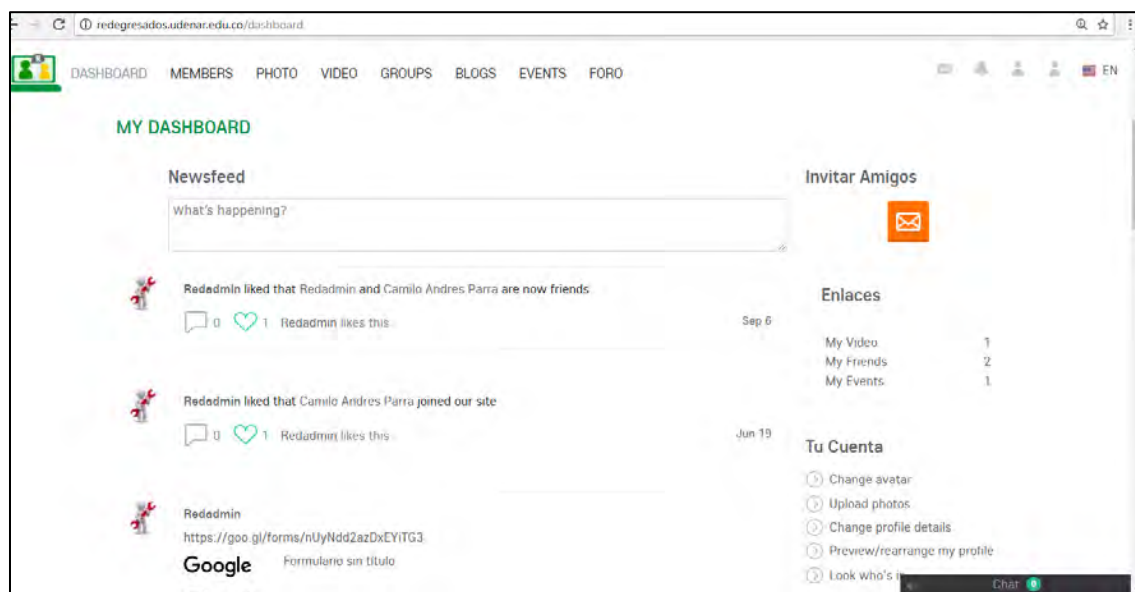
redegresados.udenar.edu.co/dashboard

DASHBOARD MEMBERS PHOTO VIDEO GROUPS BLOGS EVENTS FORO

EN

MY DASHBOARD

Newsfeed

What's happening?

Redadmin liked that Redadmin and Camilo Andres Parra are now friends

0 1 Redadmin likes this Sep 6

Redadmin liked that Camilo Andres Parra joined our site

0 1 Redadmin likes this Jun 19

Redadmin

https://goo.gl/forms/nUyNdd2azDxEYiTG3

Google Formulario sin título

Invitar Amigos

Enlaces

| My Video | 1 |
|---|---|
| My Friends | 2 |
| My Events | 1 |

Tu Cuenta

Change avatar
Upload photos
Change profile details
Preview/rearrange my profile
Look who's i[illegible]

Chat 0